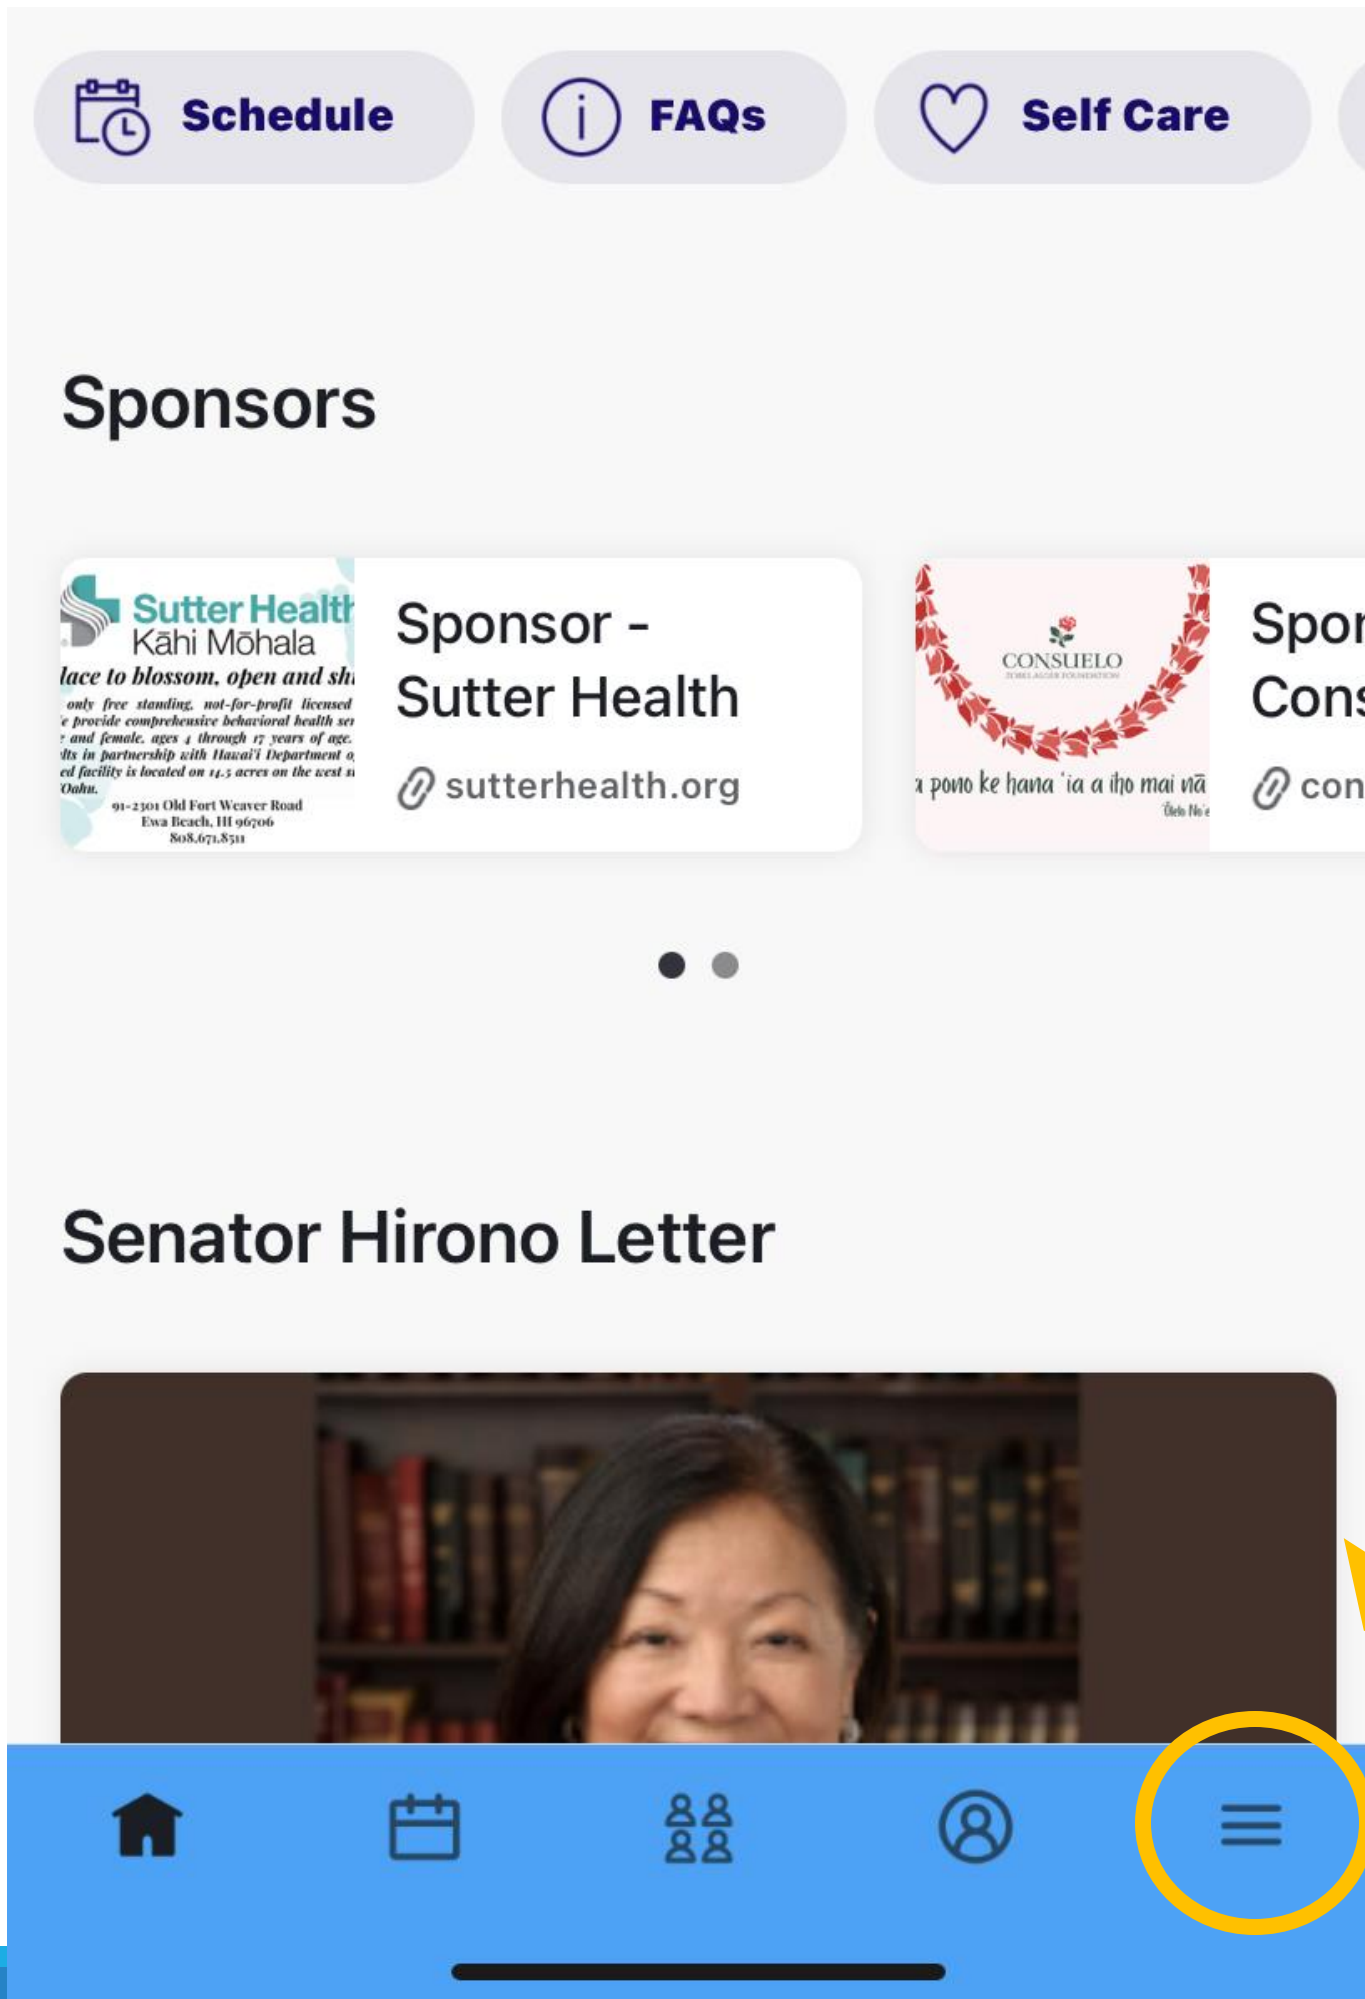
Schedule
FAQs
Self Care

Sponsors

Sutter Health
Kāhi Mōhala
lace to blossom, open and sh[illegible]
only free standing, not-for-profit licensed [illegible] provide comprehensive behavioral health ser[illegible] and female, ages 4 through 17 years of age. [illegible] in partnership with Hawai'i Department o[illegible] facility is located on 14.5 acres on the west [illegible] Oahu.
91-2301 Old Fort Weaver Road
Ewa Beach, HI 96706
808.671.8511

Sponsor - Sutter Health
sutterhealth.org

CONSUELO
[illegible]
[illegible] pono ke hana 'ia a iho mai nā
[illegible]

Spo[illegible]
Cons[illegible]
con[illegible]

Senator Hirono Letter